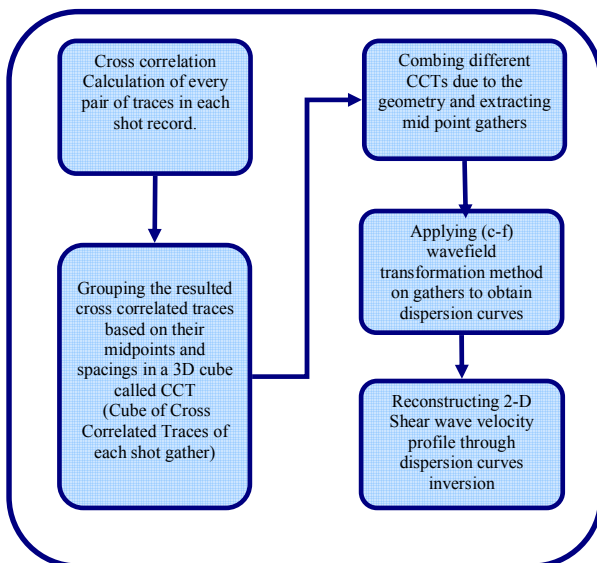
Cross correlation Calculation of every pair of traces in each shot record.

Grouping the resulted cross correlated traces based on their midpoints and spacings in a 3D cube called CCT (Cube of Cross Correlated Traces of each shot gather)

Combing different CCTs due to the geometry and extracting mid point gathers

Applying (c-f) wavefield transformation method on gathers to obtain dispersion curves

Reconstructing 2-D Shear wave velocity profile through dispersion curves inversion